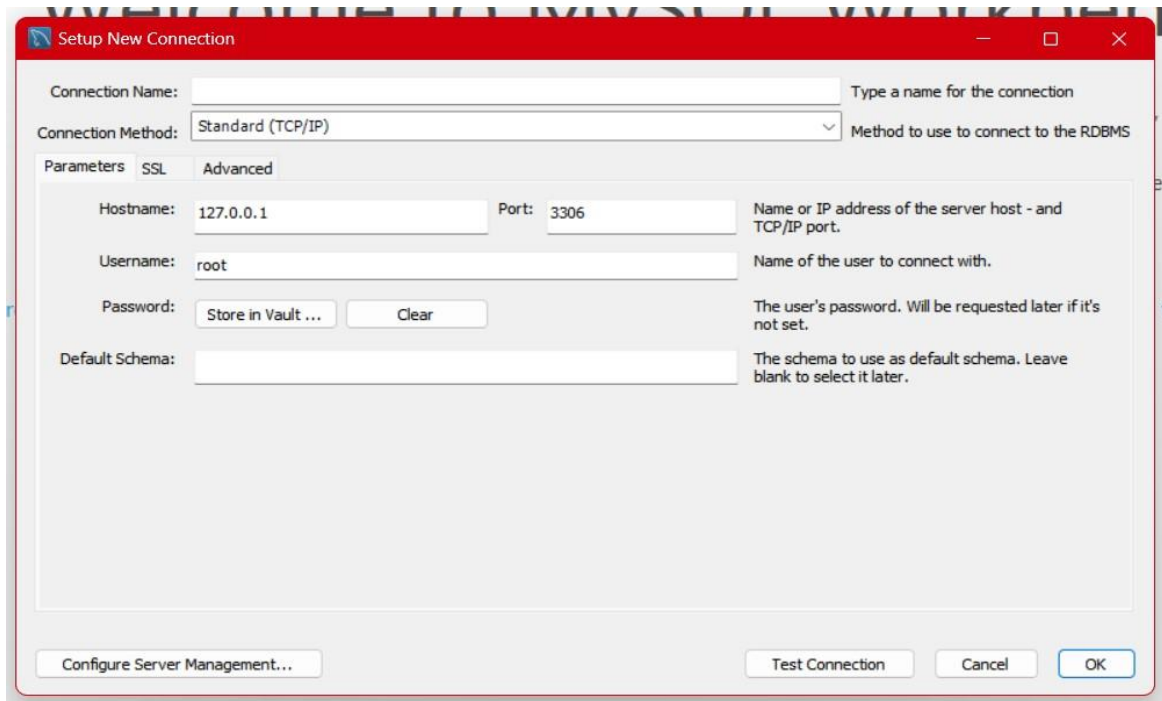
Setup New Connection

Connection Name:
Type a name for the connection

Connection Method: Standard (TCP/IP)
Method to use to connect to the RDBMS

Parameters SSL Advanced

Hostname: 127.0.0.1 Port: 3306
Name or IP address of the server host - and TCP/IP port.

Username: root
Name of the user to connect with.

Password: Store in Vault ... Clear
The user's password. Will be requested later if it's not set.

Default Schema:
The schema to use as default schema. Leave blank to select it later.

Configure Server Management...

Test Connection Cancel OK